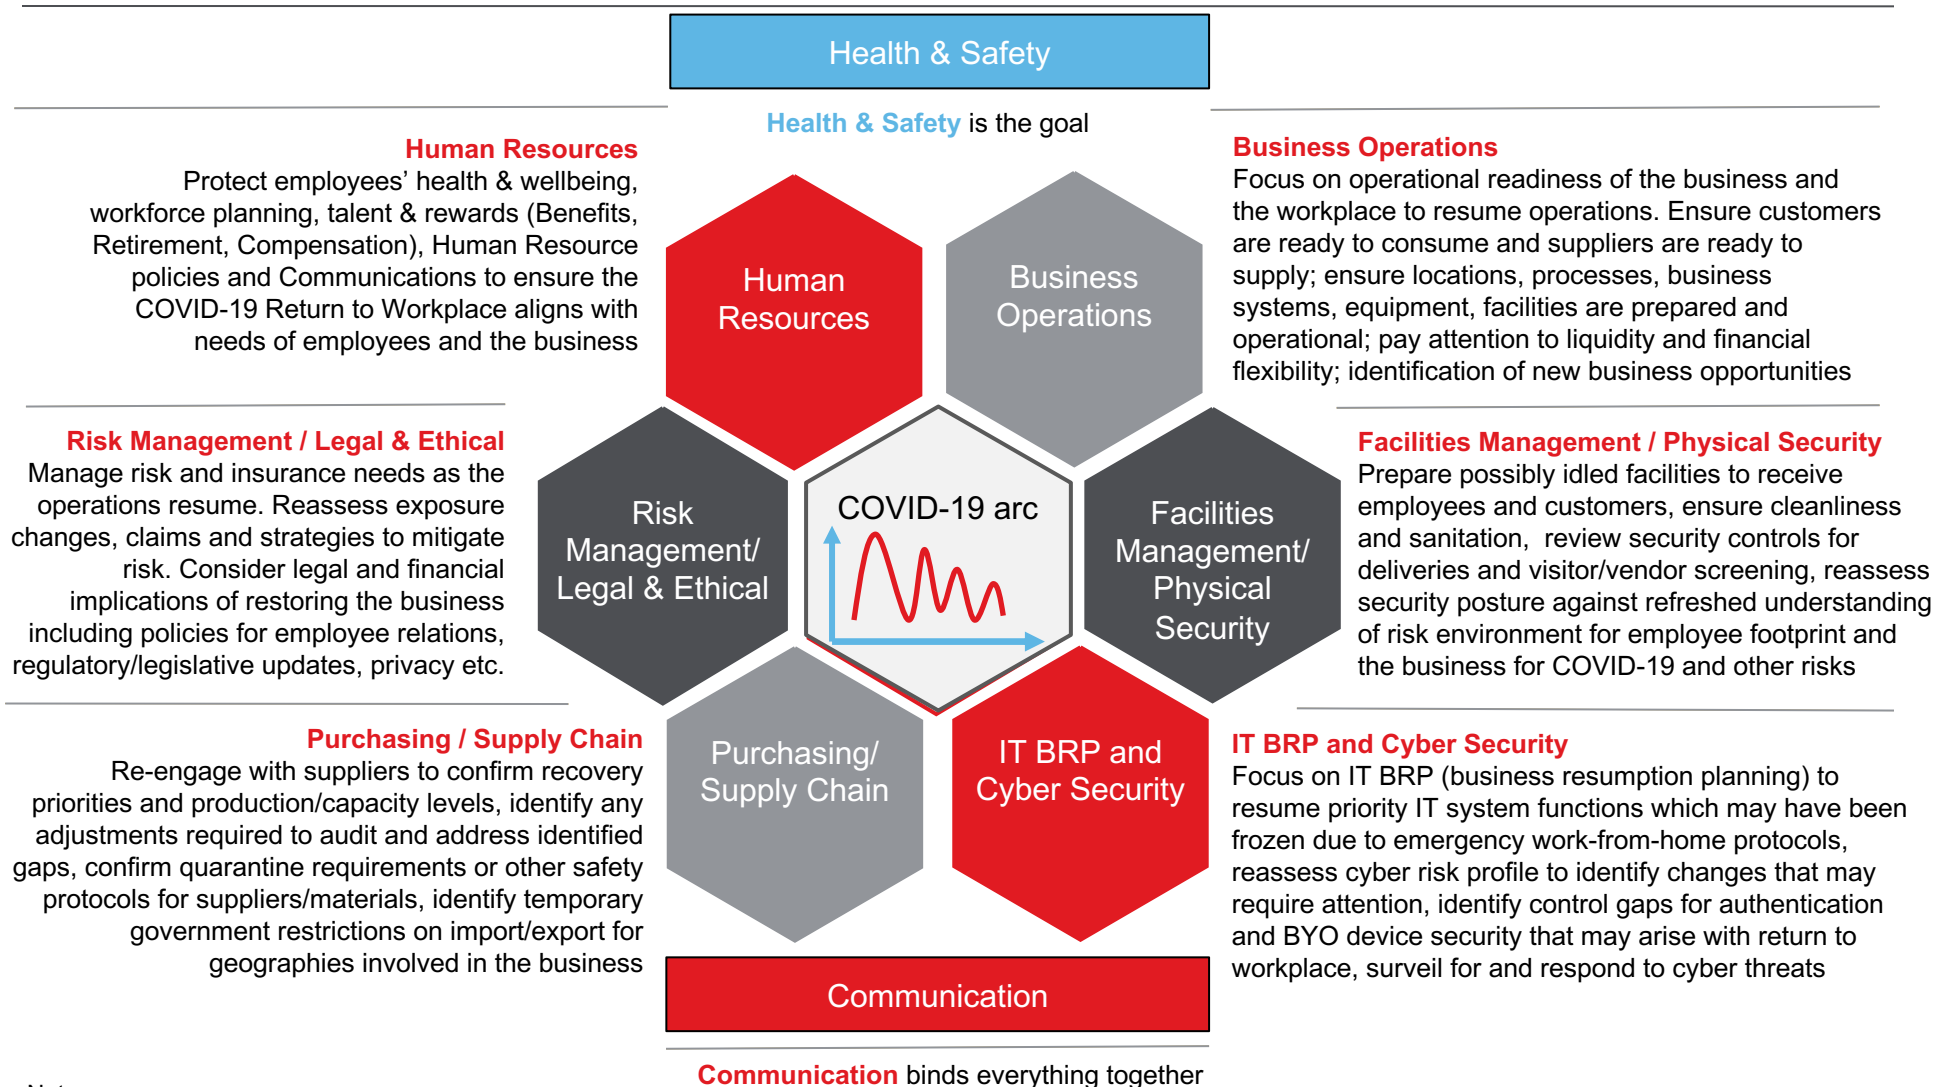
Health & Safety

Health & Safety is the goal

Human Resources
Protect employees' health & wellbeing, workforce planning, talent & rewards (Benefits, Retirement, Compensation), Human Resource policies and Communications to ensure the COVID-19 Return to Workplace aligns with needs of employees and the business

Human Resources

Business Operations

Business Operations
Focus on operational readiness of the business and the workplace to resume operations. Ensure customers are ready to consume and suppliers are ready to supply; ensure locations, processes, business systems, equipment, facilities are prepared and operational; pay attention to liquidity and financial flexibility; identification of new business opportunities

Risk Management / Legal & Ethical
Manage risk and insurance needs as the operations resume. Reassess exposure changes, claims and strategies to mitigate risk. Consider legal and financial implications of restoring the business including policies for employee relations, regulatory/legislative updates, privacy etc.

Risk Management/ Legal & Ethical

COVID-19 arc

Facilities Management/ Physical Security

Facilities Management / Physical Security
Prepare possibly idled facilities to receive employees and customers, ensure cleanliness and sanitation, review security controls for deliveries and visitor/vendor screening, reassess security posture against refreshed understanding of risk environment for employee footprint and the business for COVID-19 and other risks

Purchasing / Supply Chain
Re-engage with suppliers to confirm recovery priorities and production/capacity levels, identify any adjustments required to audit and address identified gaps, confirm quarantine requirements or other safety protocols for suppliers/materials, identify temporary government restrictions on import/export for geographies involved in the business

Purchasing/ Supply Chain

IT BRP and Cyber Security

IT BRP and Cyber Security
Focus on IT BRP (business resumption planning) to resume priority IT system functions which may have been frozen due to emergency work-from-home protocols, reassess cyber risk profile to identify changes that may require attention, identify control gaps for authentication and BYO device security that may arise with return to workplace, surveil for and respond to cyber threats

Communication

Communication binds everything together